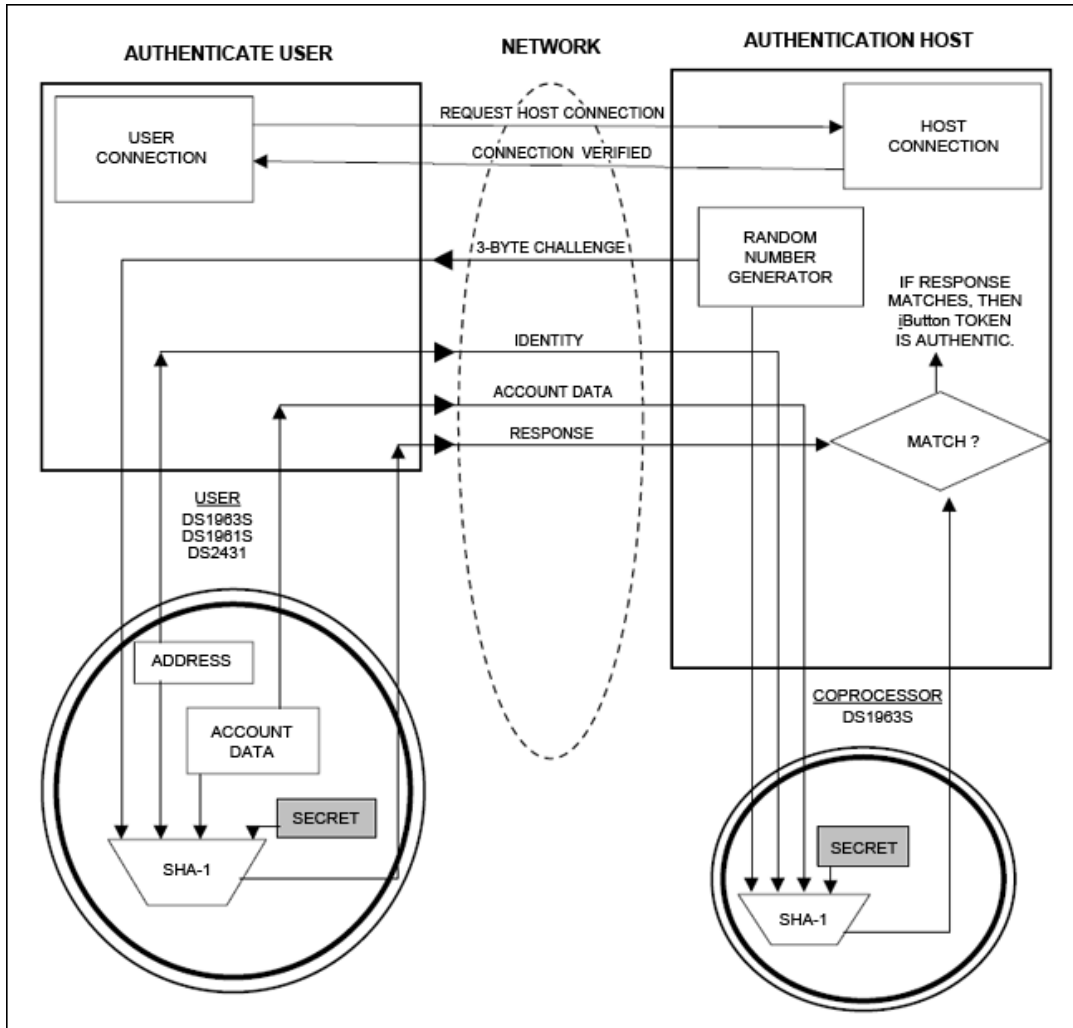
AUTHENTICATE USER

NETWORK

AUTHENTICATION HOST

USER CONNECTION

REQUEST HOST CONNECTION

CONNECTION VERIFIED

HOST CONNECTION

3-BYTE CHALLENGE

RANDOM NUMBER GENERATOR

IF RESPONSE MATCHES, THEN iButton TOKEN IS AUTHENTIC.

IDENTITY

ACCOUNT DATA

RESPONSE

MATCH ?

USER
DS1963S
DS1961S
DS2431

ADDRESS

ACCOUNT DATA

SECRET

SHA-1

COPROCESSOR
DS1963S

SECRET

SHA-1